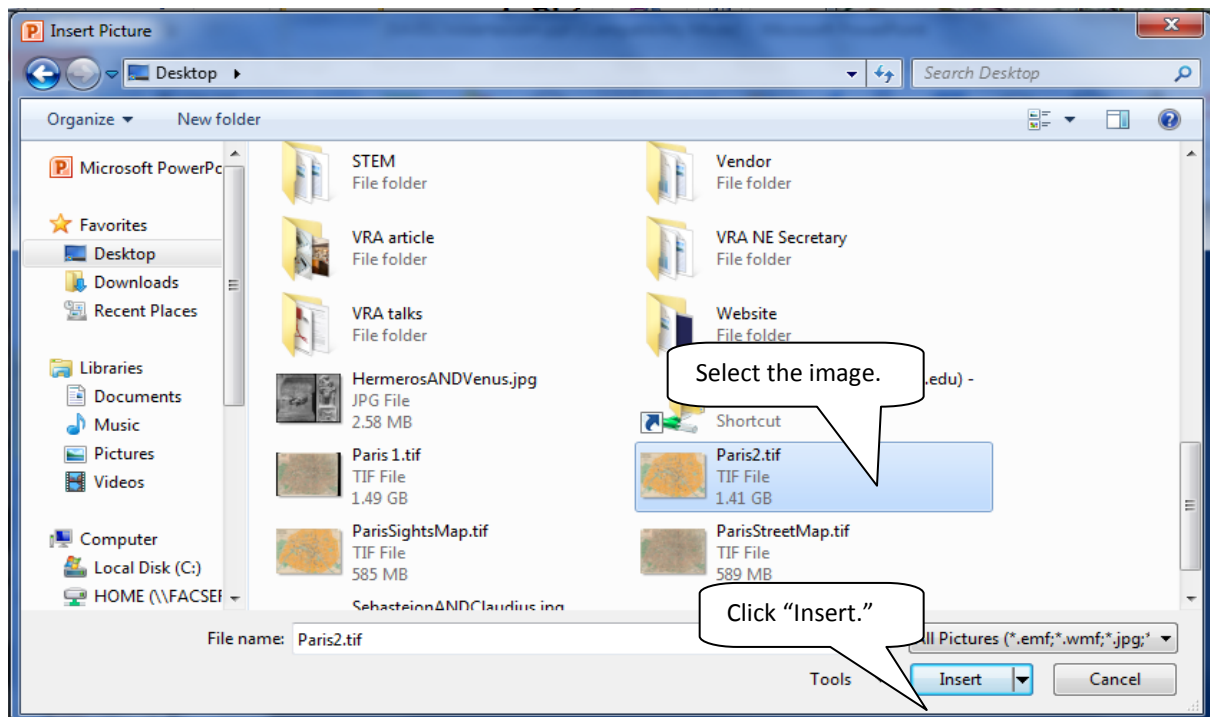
Insert Picture

Desktop ▸

Search Desktop

Organize ▾ New folder

Microsoft PowerPo

Favorites
Desktop
Downloads
Recent Places

Libraries
Documents
Music
Pictures
Videos

Computer
Local Disk (C:)
HOME (\\FACSEI

STEM
File folder

Vendor
File folder

VRA article
File folder

VRA NE Secretary
File folder

VRA talks
File folder

Website
File folder

HermerosANDVenus.jpg
JPG File
2.58 MB

Select the image.

.edu) -
Shortcut

Paris 1.tif
TIF File
1.49 GB

Paris2.tif
TIF File
1.41 GB

ParisSightsMap.tif
TIF File
585 MB

ParisStreetMap.tif
TIF File
589 MB

SebasteionANDClaudius.jpg

Click "Insert."

File name: Paris2.tif

ll Pictures (*.emf;*.wmf;*.jpg;*

Tools

Insert

Cancel